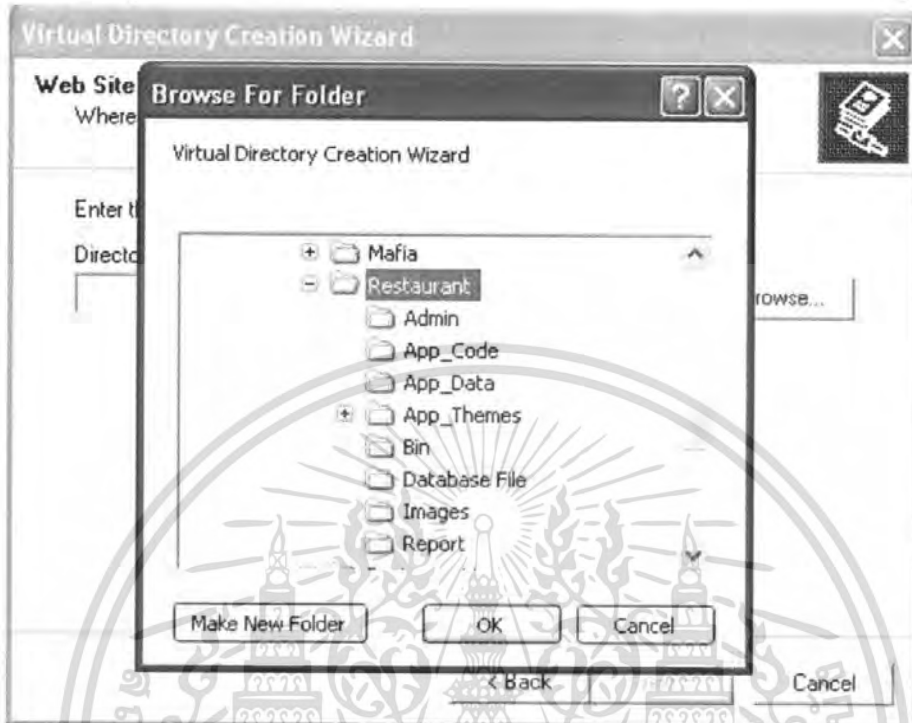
Virtual Directory Creation Wizard

Web Site
Where

Enter t

Directo

rowse...

Browse For Folder

Virtual Directory Creation Wizard

Mafia
Restaurant
Admin
App_Code
App_Data
App_Themes
Bin
Database File
Images
Report

Make New Folder
OK
Cancel

< Back
Cancel